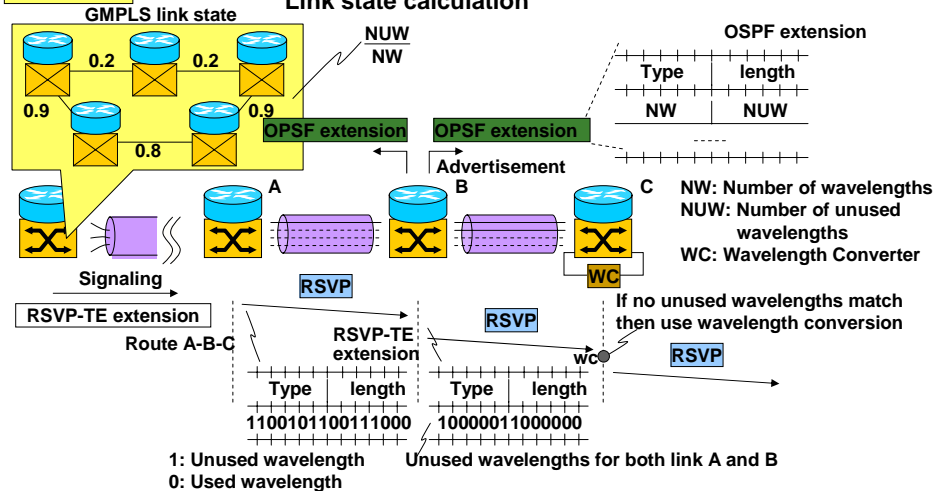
Link state calculation

GMPLS link state

0.2
0.2
0.9
0.9
0.8

NUW
NW

OSPF extension

| Type | length |
|---|---|
| NW | NUW |

OPSF extension
OPSF extension
Advertisement

A
B
C

NW: Number of wavelengths
NUW: Number of unused wavelengths
WC: Wavelength Converter

WC

Signaling
RSVP
RSVP-TE extension
Route A-B-C
RSVP
RSVP-TE extension
If no unused wavelengths match then use wavelength conversion
wc
RSVP

| Type | length |
|---|---|
| 1100101100111000 | |

| Type | length |
|---|---|
| 1000001100000 | |

1: Unused wavelength
0: Used wavelength
Unused wavelengths for both link A and B